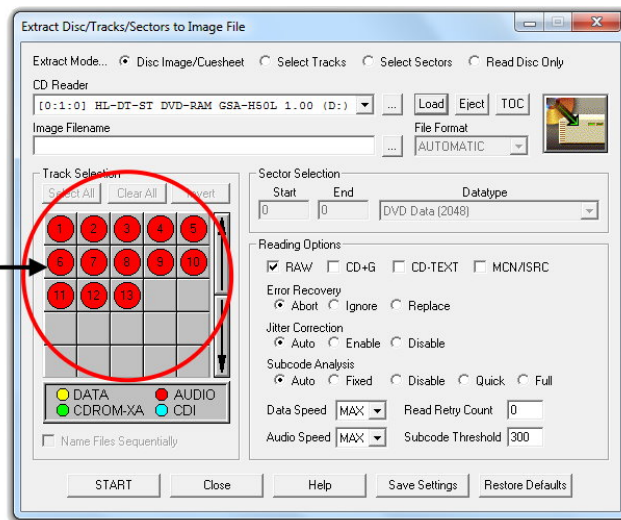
Extract Disc/Tracks/Sectors to Image File

Extract Mode... Disc Image/Cuesheet Select Tracks Select Sectors Read Disc Only

CD Reader
[0:1:0] HL-DT-ST DVD-RAM GSA-H50L 1.00 (D:) ... Load Eject TOC

Image Filename ... File Format
AUTOMATIC

Track Selection
Select All Clear All Invert

| 1 | 2 | 3 | 4 | 5 |
|---|---|---|---|---|
| 6 | 7 | 8 | 9 | 10 |
| 11 | 12 | 13 | | |

DATA AUDIO
CDROM-XA CDI

Name Files Sequentially

Sector Selection
Start End Datatype
0 0 DVD Data (2048)

Reading Options
RAW CD+G CD-TEXT MCN/ISRC

Error Recovery
Abort Ignore Replace

Jitter Correction
Auto Enable Disable

Subcode Analysis
Auto Fixed Disable Quick Full

Data Speed MAX Read Retry Count 0

Audio Speed MAX Subcode Threshold 300

START Close Help Save Settings Restore Defaults